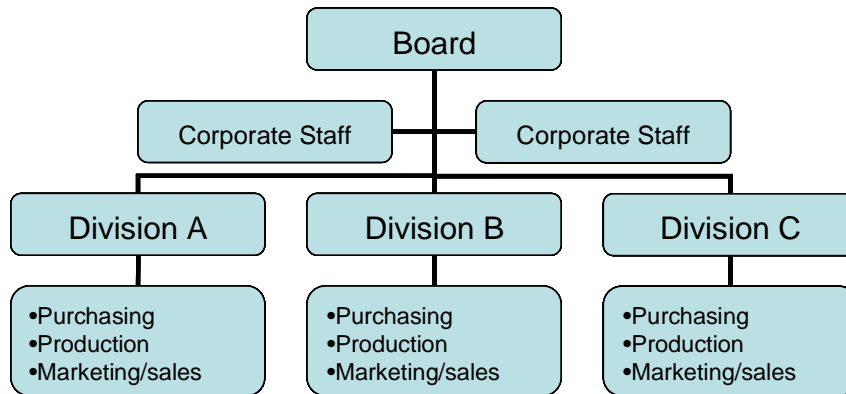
Board

Corporate Staff

Corporate Staff

Division A

Division B

Division C

•Purchasing
•Production
•Marketing/sales

•Purchasing
•Production
•Marketing/sales

•Purchasing
•Production
•Marketing/sales